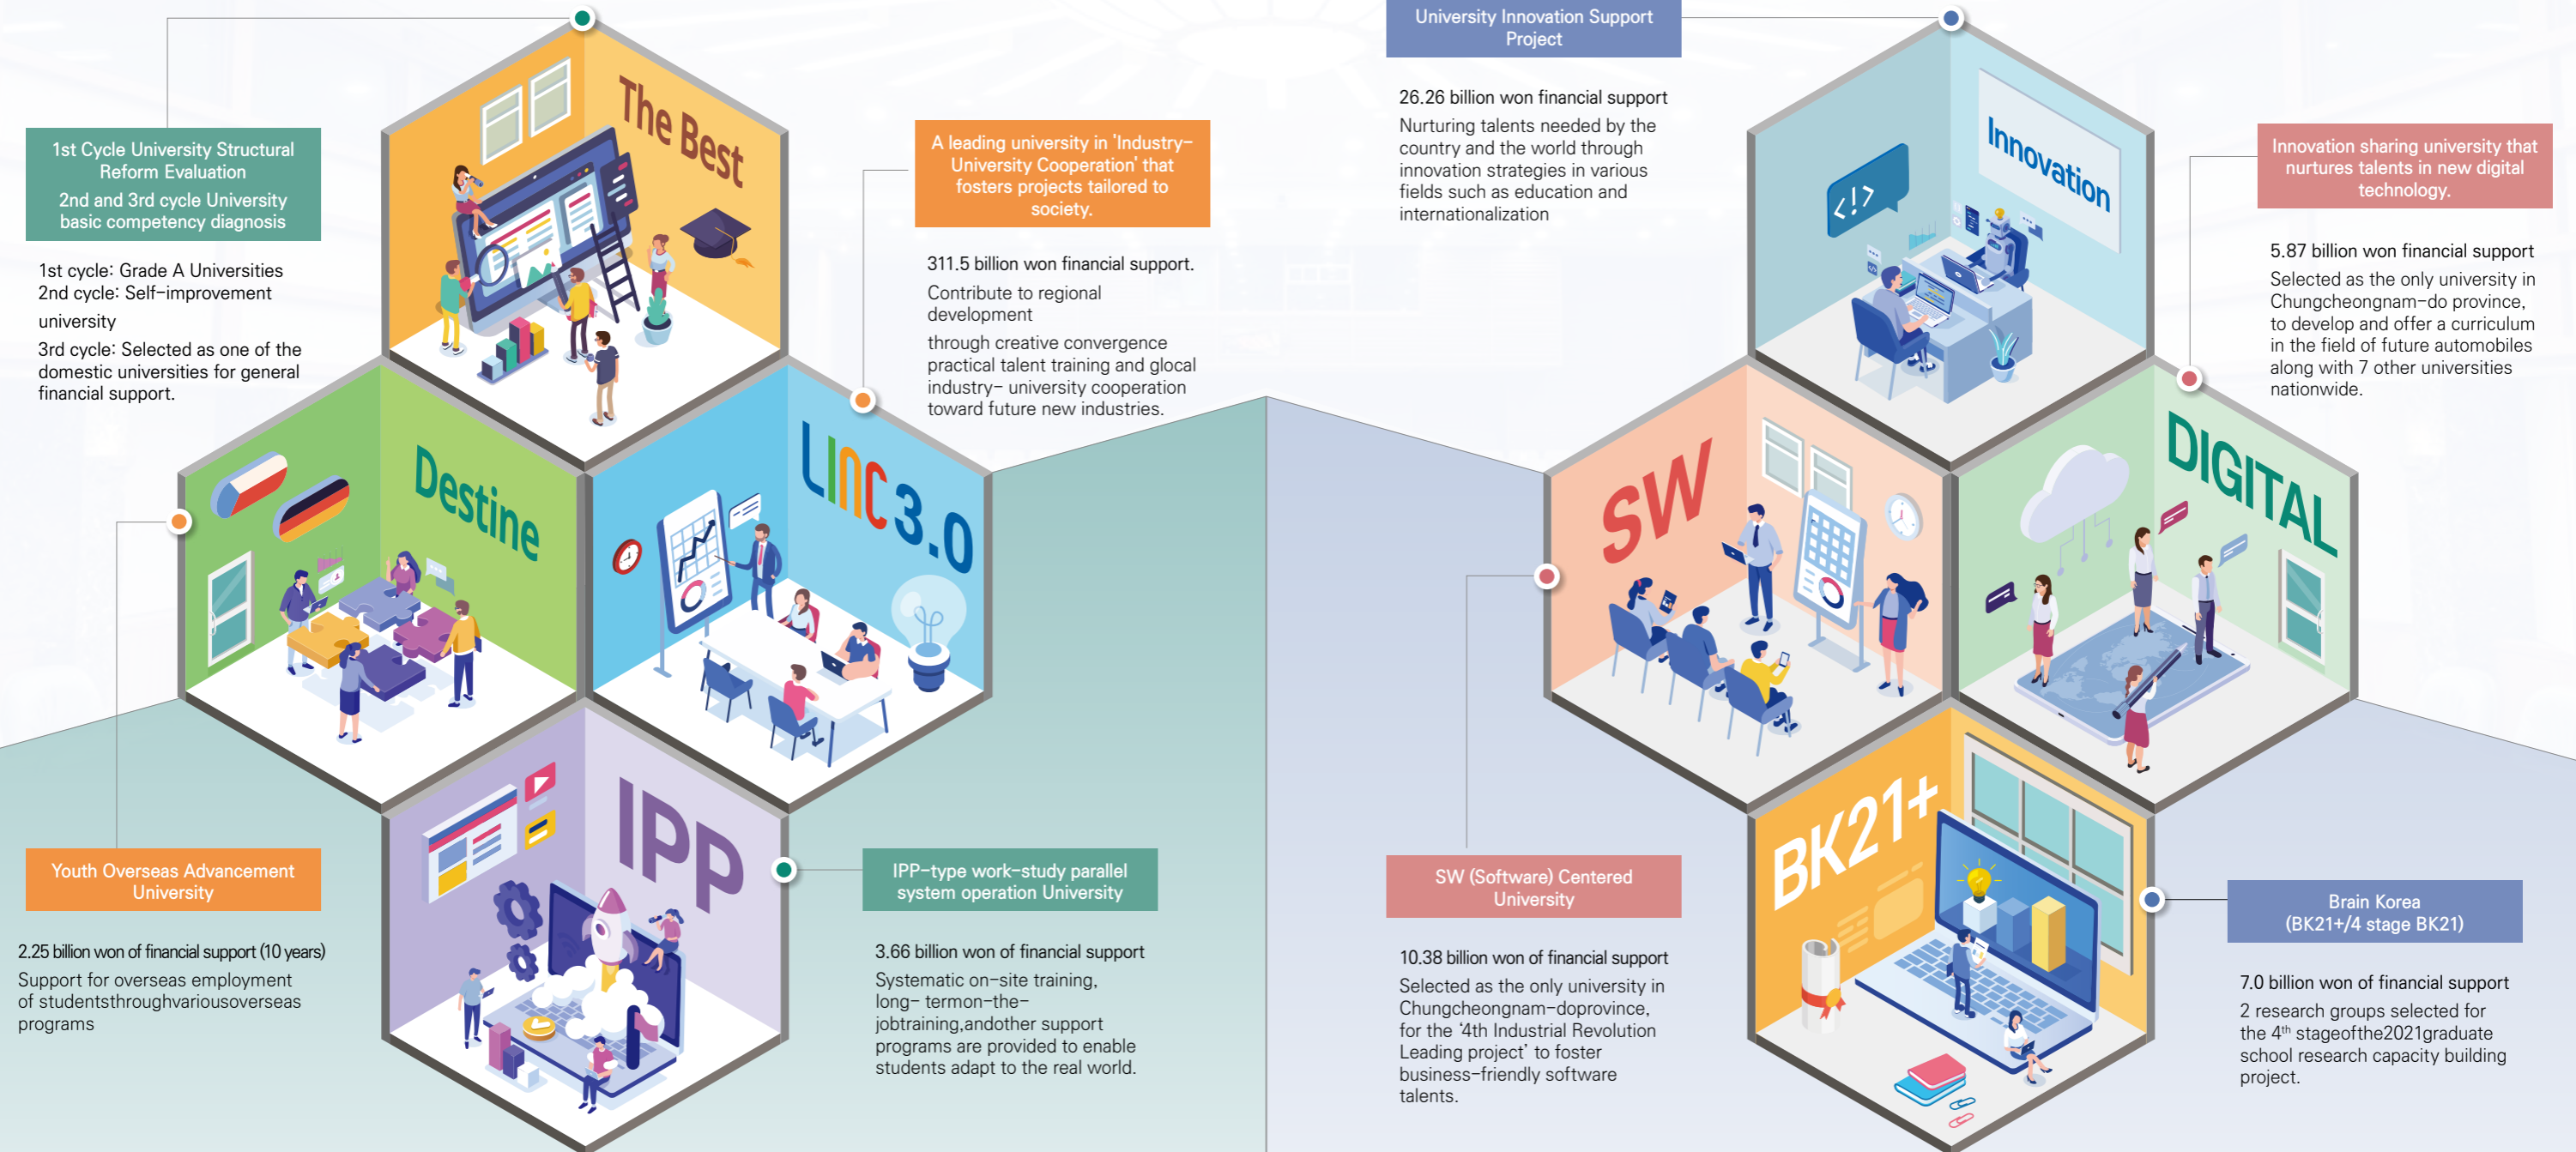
1st Cycle University Structural Reform Evaluation
2nd and 3rd cycle University basic competency diagnosis

1st cycle: Grade A Universities
2nd cycle: Self-improvement university
3rd cycle: Selected as one of the domestic universities for general financial support.

The Best

A leading university in 'Industry-University Cooperation' that fosters projects tailored to society.

311.5 billion won financial support.
Contribute to regional development
through creative convergence practical talent training and glocal industry- university cooperation toward future new industries.

Destine

LINC 3.0

IPP

Youth Overseas Advancement University

2.25 billion won of financial support (10 years)
Support for overseas employment of studentsthroughvariousoverseas programs

IPP-type work-study parallel system operation University

3.66 billion won of financial support
Systematic on-site training, long- termon-the-jobtraining,andother support programs are provided to enable students adapt to the real world.

University Innovation Support Project

26.26 billion won financial support
Nurturing talents needed by the country and the world through innovation strategies in various fields such as education and internationalization

Innovation

</>

Innovation sharing university that nurtures talents in new digital technology.

5.87 billion won financial support
Selected as the only university in Chungcheongnam-do province, to develop and offer a curriculum in the field of future automobiles along with 7 other universities nationwide.

SW

DIGITAL

BK21+

SW (Software) Centered University

10.38 billion won of financial support
Selected as the only university in Chungcheongnam-doprovince, for the '4th Industrial Revolution Leading project' to foster business-friendly software talents.

Brain Korea (BK21+/4 stage BK21)

7.0 billion won of financial support
2 research groups selected for the 4$^{th}$ stageofthe2021graduate school research capacity building project.